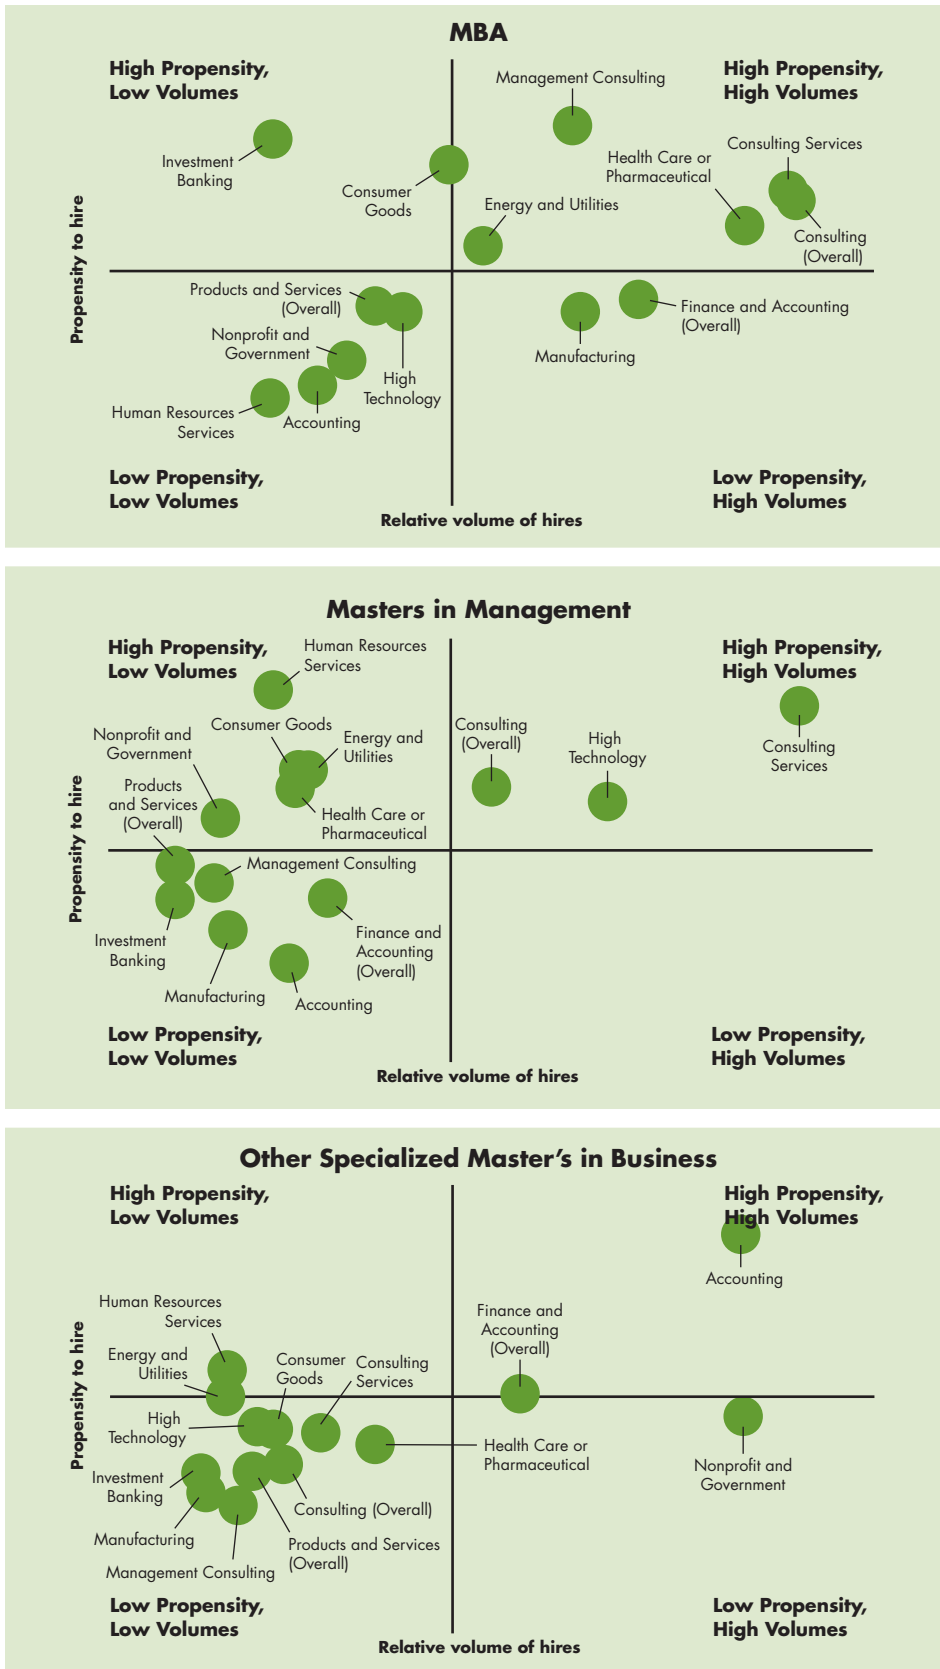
MBA

High Propensity, Low Volumes

High Propensity, High Volumes

Propensity to hire

Management Consulting

Investment Banking

Consumer Goods

Health Care or Pharmaceutical

Consulting Services

Energy and Utilities

Consulting (Overall)

Products and Services (Overall)

Nonprofit and Government

Finance and Accounting (Overall)

Manufacturing

High Technology

Human Resources Services

Accounting

Low Propensity, Low Volumes

Low Propensity, High Volumes

Relative volume of hires

Masters in Management

High Propensity, Low Volumes

Human Resources Services

High Propensity, High Volumes

Propensity to hire

Nonprofit and Government

Consumer Goods

Energy and Utilities

Consulting (Overall)

High Technology

Consulting Services

Products and Services (Overall)

Health Care or Pharmaceutical

Management Consulting

Investment Banking

Finance and Accounting (Overall)

Manufacturing

Accounting

Low Propensity, Low Volumes

Low Propensity, High Volumes

Relative volume of hires

Other Specialized Master's in Business

High Propensity, Low Volumes

High Propensity, High Volumes

Accounting

Propensity to hire

Human Resources Services

Finance and Accounting (Overall)

Energy and Utilities

Consumer Goods

Consulting Services

High Technology

Health Care or Pharmaceutical

Nonprofit and Government

Investment Banking

Consulting (Overall)

Manufacturing

Products and Services (Overall)

Management Consulting

Low Propensity, Low Volumes

Low Propensity, High Volumes

Relative volume of hires